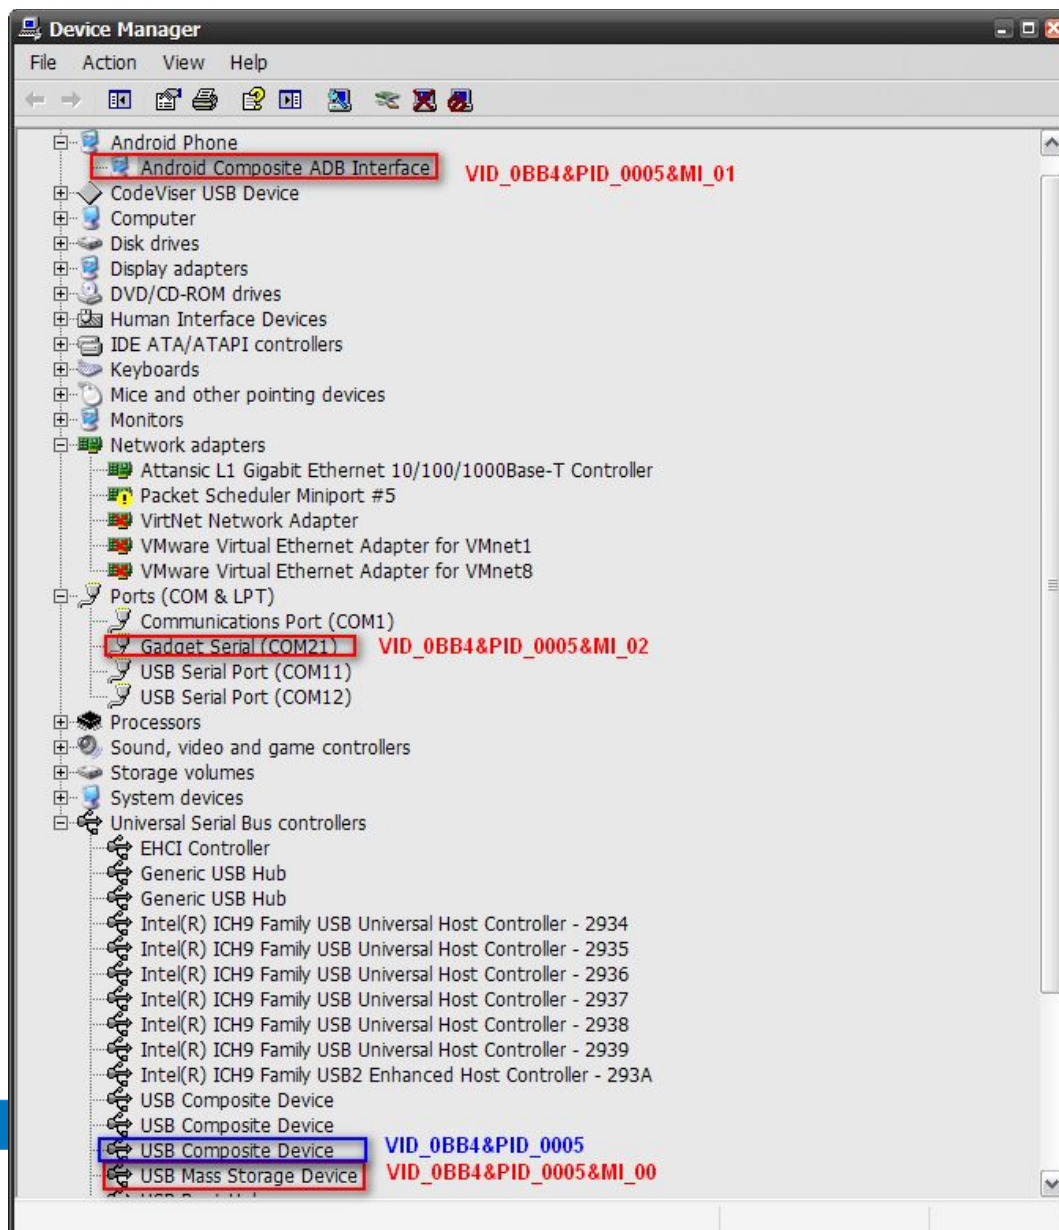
Device Manager

File Action View Help

Android Phone
Android Composite ADB Interface VID_0BB4&PID_0005&MI_01
CodeViser USB Device
Computer
Disk drives
Display adapters
DVD/CD-ROM drives
Human Interface Devices
IDE ATA/ATAPI controllers
Keyboards
Mice and other pointing devices
Monitors
Network adapters
Attansic L1 Gigabit Ethernet 10/100/1000Base-T Controller
Packet Scheduler Miniport #5
VirtNet Network Adapter
VMware Virtual Ethernet Adapter for VMnet1
VMware Virtual Ethernet Adapter for VMnet8
Ports (COM & LPT)
Communications Port (COM1)
Gadget Serial (COM21) VID_0BB4&PID_0005&MI_02
USB Serial Port (COM11)
USB Serial Port (COM12)
Processors
Sound, video and game controllers
Storage volumes
System devices
Universal Serial Bus controllers
EHCI Controller
Generic USB Hub
Generic USB Hub
Intel(R) ICH9 Family USB Universal Host Controller - 2934
Intel(R) ICH9 Family USB Universal Host Controller - 2935
Intel(R) ICH9 Family USB Universal Host Controller - 2936
Intel(R) ICH9 Family USB Universal Host Controller - 2937
Intel(R) ICH9 Family USB Universal Host Controller - 2938
Intel(R) ICH9 Family USB Universal Host Controller - 2939
Intel(R) ICH9 Family USB2 Enhanced Host Controller - 293A
USB Composite Device
USB Composite Device
USB Composite Device VID_0BB4&PID_0005
USB Mass Storage Device VID_0BB4&PID_0005&MI_00
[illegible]